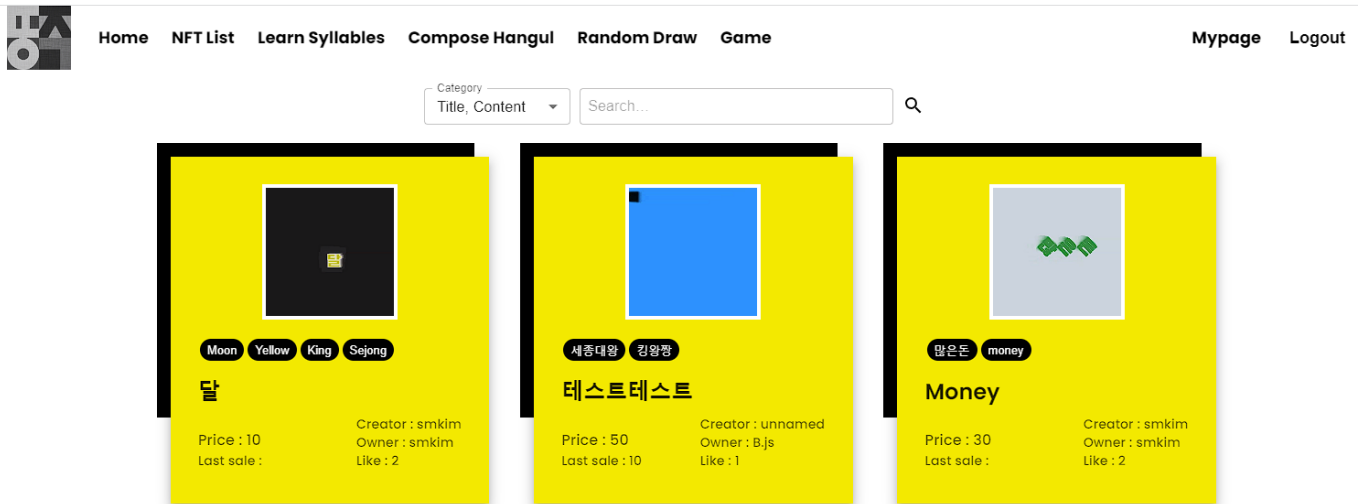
Home NFT List Learn Syllables Compose Hangul Random Draw Game

Mypage Logout

Category
Title, Content

Search...

달

Moon Yellow King Sejong

달

Price : 10
Last sale :

Creator : smkim
Owner : smkim
Like : 2

세종대왕 킹왕짱

테스트테스트

Price : 50
Last sale : 10

Creator : unnamed
Owner : B.js
Like : 1

많은돈 money

Money

Price : 30
Last sale :

Creator : smkim
Owner : smkim
Like : 2